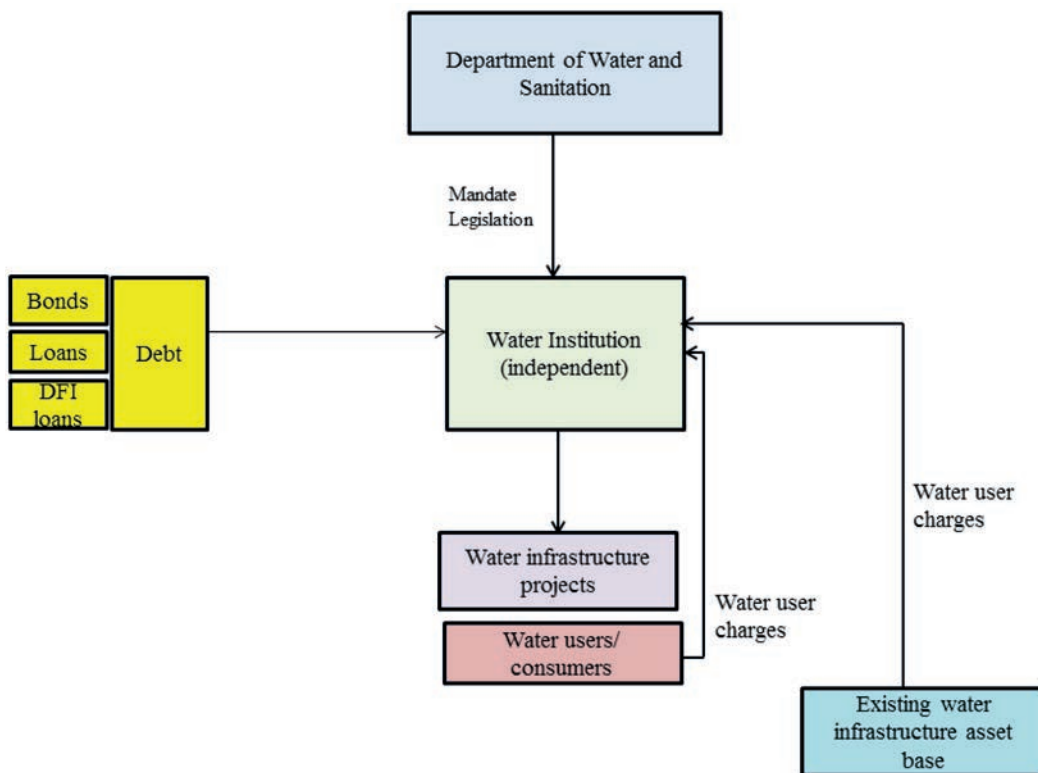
Department of Water and Sanitation

Mandate
Legislation

Bonds

Loans

DFI loans

Debt

Water Institution (independent)

Water user charges

Water infrastructure projects

Water user charges

Water users/ consumers

Existing water infrastructure asset base